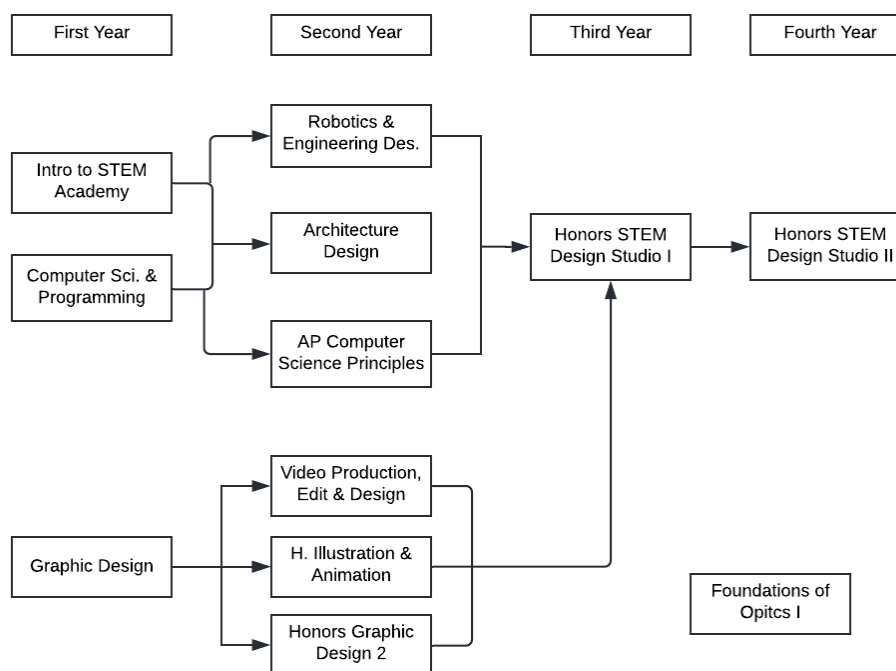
First Year

Second Year

Third Year

Fourth Year

Intro to STEM Academy

Computer Sci. & Programming

Robotics & Engineering Des.

Architecture Design

AP Computer Science Principles

Honors STEM Design Studio I

Honors STEM Design Studio II

Graphic Design

Video Production, Edit & Design

H. Illustration & Animation

Honors Graphic Design 2

Foundations of Opitcs I